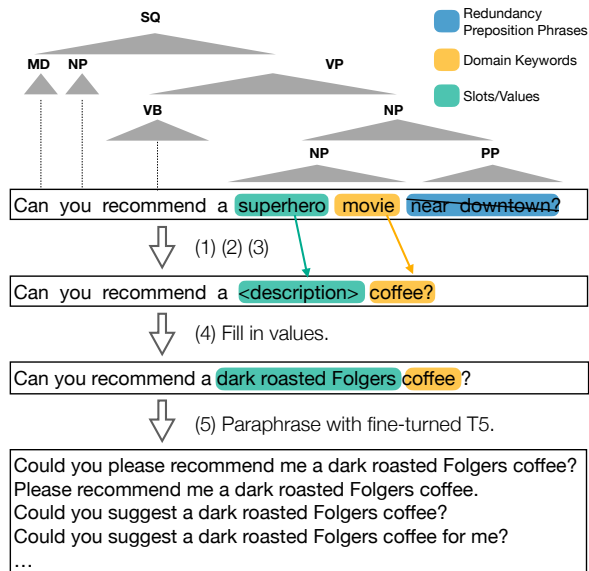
SQ

MD NP VP

VB NP

NP PP

Redundancy Preposition Phrases

Domain Keywords

Slots/Values

Can you recommend a superhero movie near downtown?

(1) (2) (3)

Can you recommend a <description> coffee?

(4) Fill in values.

Can you recommend a dark roasted Folgers coffee?

(5) Paraphrase with fine-turned T5.

Could you please recommend me a dark roasted Folgers coffee?
Please recommend me a dark roasted Folgers coffee.
Could you suggest a dark roasted Folgers coffee?
Could you suggest a dark roasted Folgers coffee for me?
…